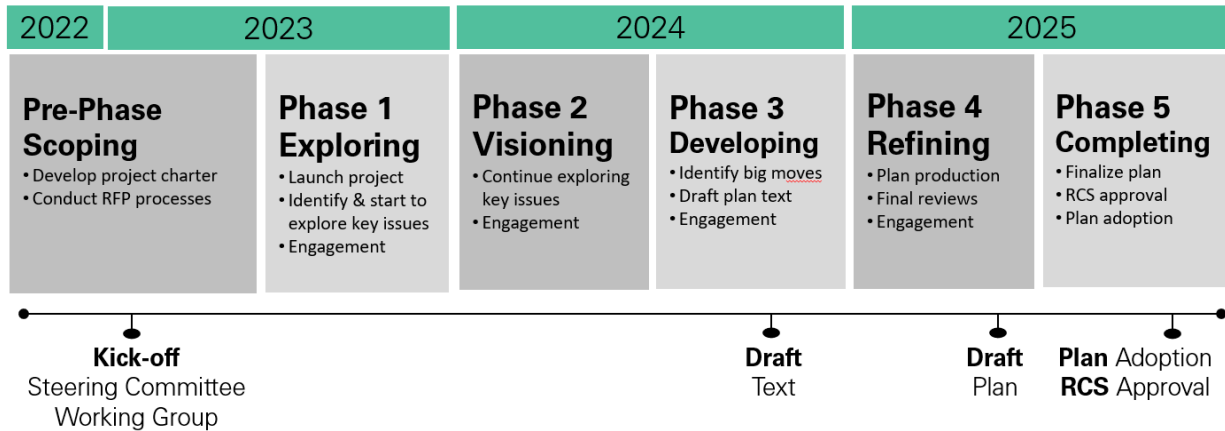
2022 2023 2024 2025

Pre-Phase Scoping
• Develop project charter
• Conduct RFP processes

Phase 1 Exploring
• Launch project
• Identify & start to explore key issues
• Engagement

Phase 2 Visioning
• Continue exploring key issues
• Engagement

Phase 3 Developing
• Identify big moves
• Draft plan text
• Engagement

Phase 4 Refining
• Plan production
• Final reviews
• Engagement

Phase 5 Completing
• Finalize plan
• RCS approval
• Plan adoption

Kick-off
Steering Committee
Working Group

Draft
Text

Draft
Plan

Plan Adoption
RCS Approval